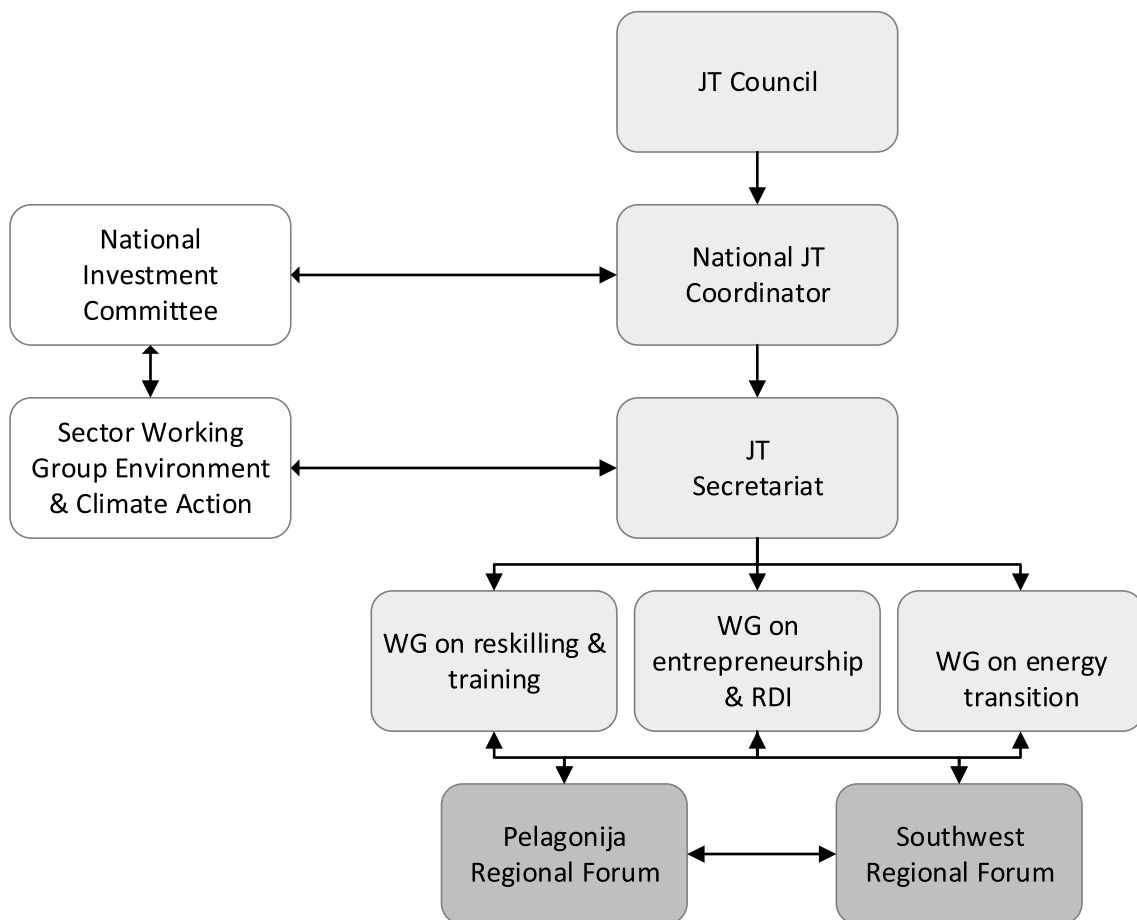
JT Council

National Investment Committee

National JT Coordinator

Sector Working Group Environment & Climate Action

JT Secretariat

WG on reskilling & training

WG on entrepreneurship & RDI

WG on energy transition

Pelagonija Regional Forum

Southwest Regional Forum